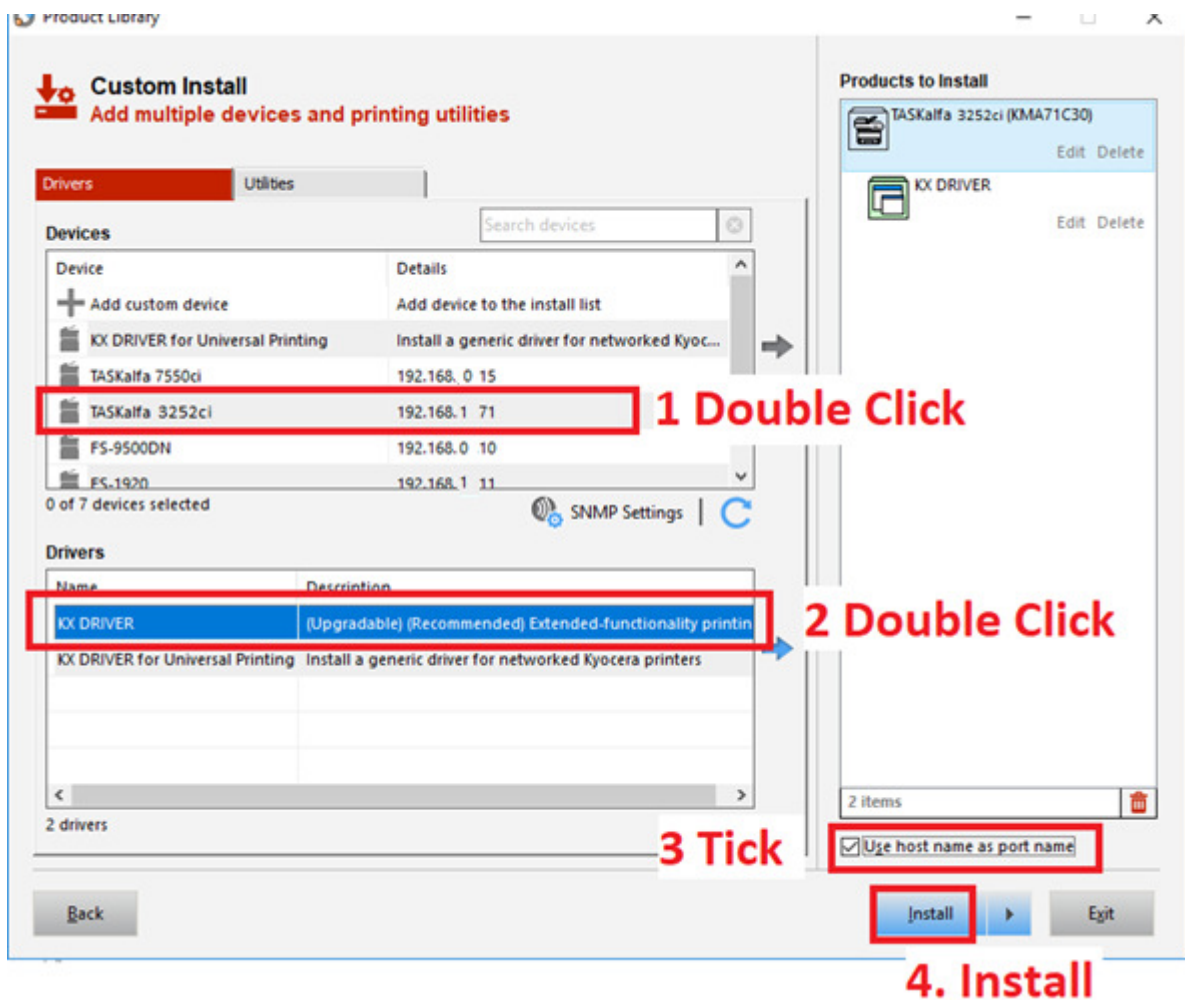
Product Library

Custom Install
Add multiple devices and printing utilities

Drivers | Utilities

Devices

Search devices

| Device | Details |
|---|---|
| Add custom device | Add device to the install list |
| KX DRIVER for Universal Printing | Install a generic driver for networked Kyoc... |
| TASKalfa 7550ci | 192.168. 0 15 |
| TASKalfa 3252ci | 192.168.1 71 |
| FS-9500DN | 192.168.0 10 |
| FS-1920 | 192.168.1 11 |

1 Double Click

0 of 7 devices selected

SNMP Settings

Drivers

| Name | Description |
|---|---|
| KX DRIVER | (Upgradable) (Recommended) Extended-functionality printin |
| KX DRIVER for Universal Printing | Install a generic driver for networked Kyocera printers |

2 Double Click

2 drivers

Products to Install

TASKalfa 3252ci (KMA71C30)
Edit Delete

KX DRIVER
Edit Delete

2 items

Use host name as port name

3 Tick

Back

Install

Exit

4. Install